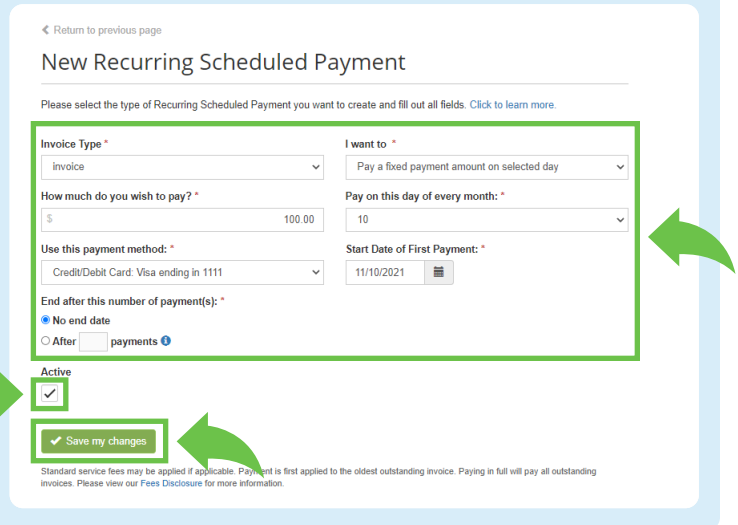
Return to previous page

New Recurring Scheduled Payment

Please select the type of Recurring Scheduled Payment you want to create and fill out all fields. Click to learn more.

Invoice Type *
invoice

I want to *
Pay a fixed payment amount on selected day

How much do you wish to pay? *
$ 100.00

Pay on this day of every month: *
10

Use this payment method: *
Credit/Debit Card: Visa ending in 1111

Start Date of First Payment: *
11/10/2021

End after this number of payment(s): *
No end date
After payments

Active

Save my changes

Standard service fees may be applied if applicable. Payment is first applied to the oldest outstanding invoice. Paying in full will pay all outstanding invoices. Please view our Fees Disclosure for more information.